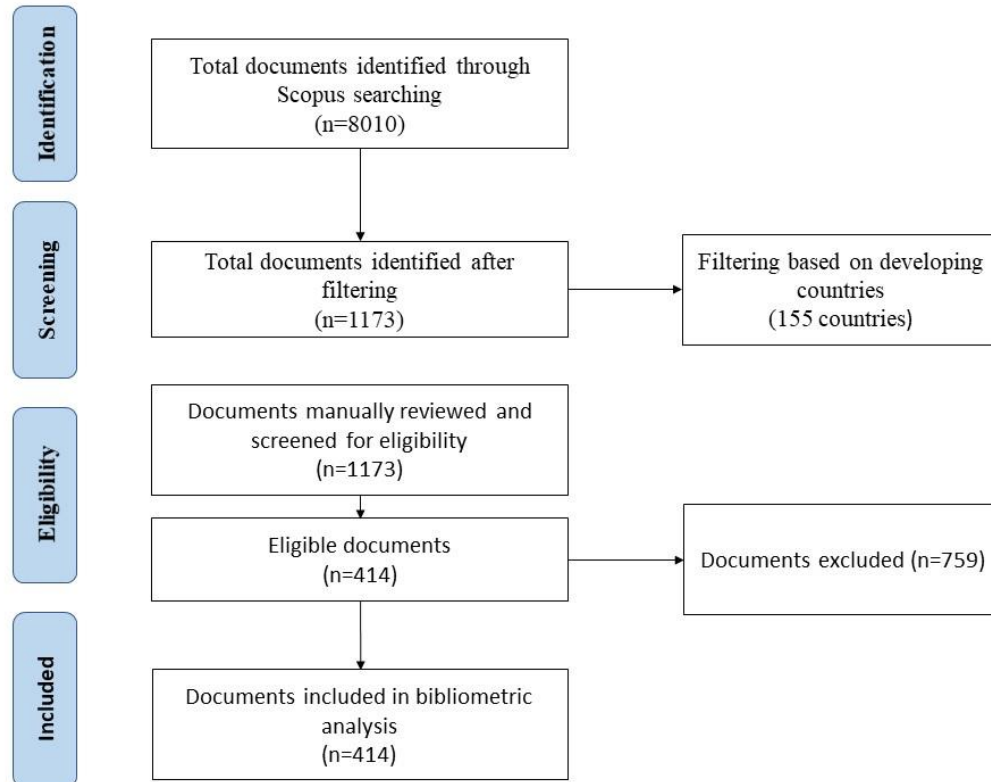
Identification

Total documents identified through Scopus searching
(n=8010)

Screening

Total documents identified after filtering
(n=1173)

Filtering based on developing countries
(155 countries)

Eligibility

Documents manually reviewed and screened for eligibility
(n=1173)

Eligible documents
(n=414)

Documents excluded (n=759)

Included

Documents included in bibliometric analysis
(n=414)